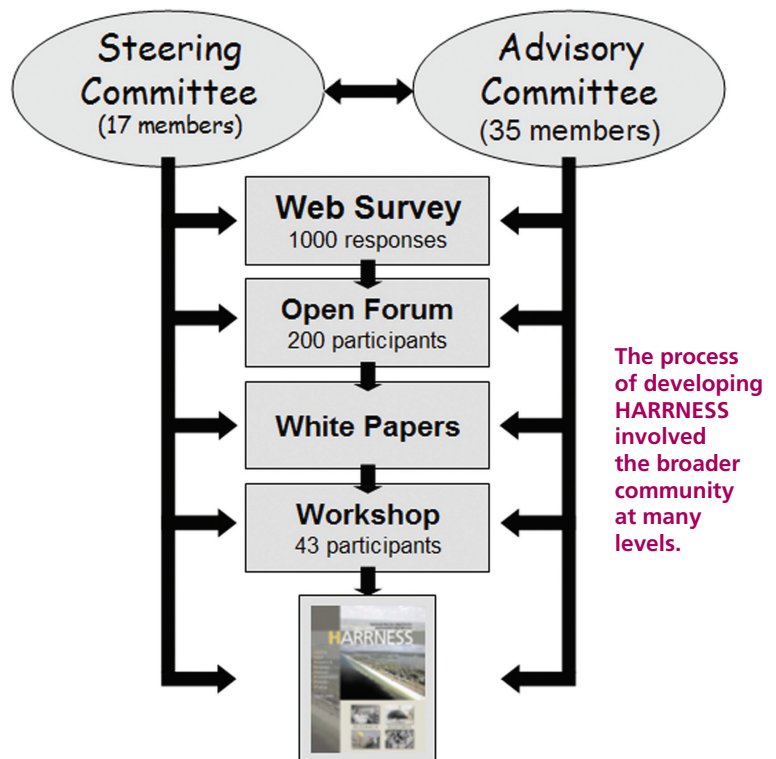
Steering Committee (17 members)

Advisory Committee (35 members)

Web Survey
1000 responses

Open Forum
200 participants

White Papers

Workshop
43 participants

HARRNESS

The process of developing HARRNESS involved the broader community at many levels.